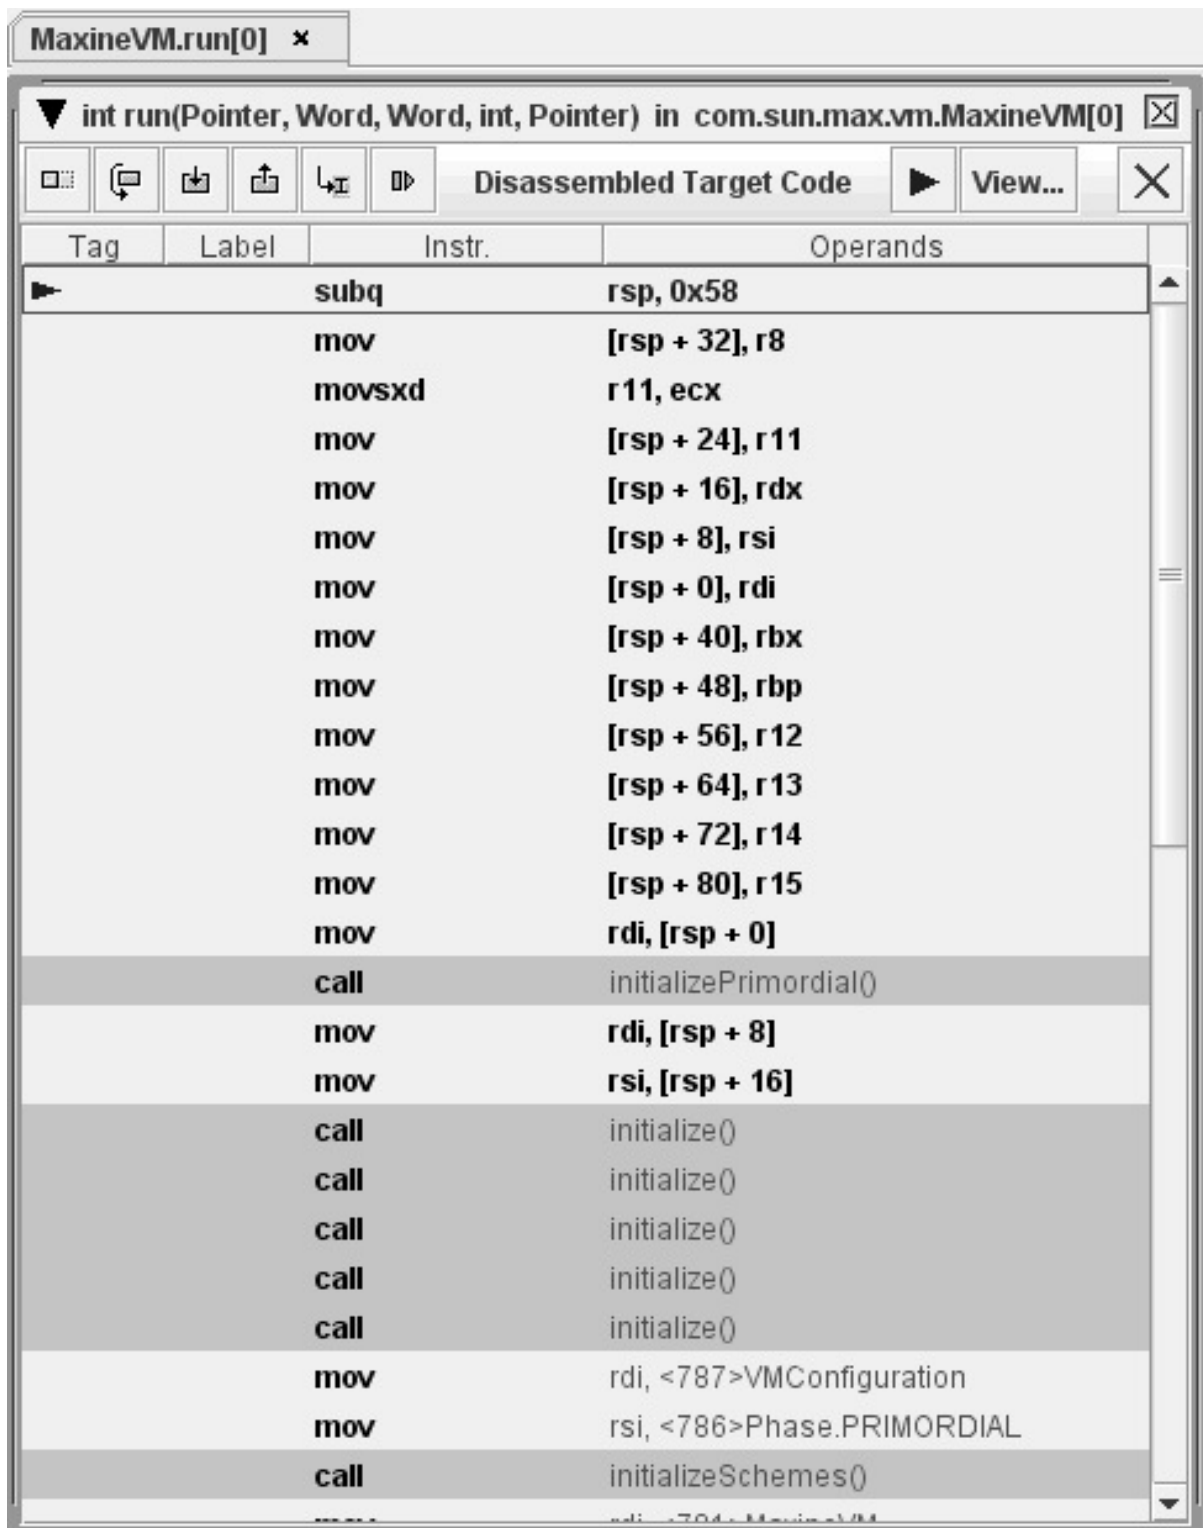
MaxineVM.run[0] ×

▼ int run(Pointer, Word, Word, int, Pointer) in com.sun.max.vm.MaxineVM[0]

Disassembled Target Code View...

| Tag | Label | Instr. | Operands |
|---|---|---|---|
| ► | | subq | rsp, 0x58 |
| | | mov | [rsp + 32], r8 |
| | | movsxd | r11, ecx |
| | | mov | [rsp + 24], r11 |
| | | mov | [rsp + 16], rdx |
| | | mov | [rsp + 8], rsi |
| | | mov | [rsp + 0], rdi |
| | | mov | [rsp + 40], rbx |
| | | mov | [rsp + 48], rbp |
| | | mov | [rsp + 56], r12 |
| | | mov | [rsp + 64], r13 |
| | | mov | [rsp + 72], r14 |
| | | mov | [rsp + 80], r15 |
| | | mov | rdi, [rsp + 0] |
| | | call | initializePrimordial() |
| | | mov | rdi, [rsp + 8] |
| | | mov | rsi, [rsp + 16] |
| | | call | initialize() |
| | | call | initialize() |
| | | call | initialize() |
| | | call | initialize() |
| | | call | initialize() |
| | | mov | rdi, <787>VMConfiguration |
| | | mov | rsi, <786>Phase.PRIMORDIAL |
| | | call | initializeSchemes() |
| | | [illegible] | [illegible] |